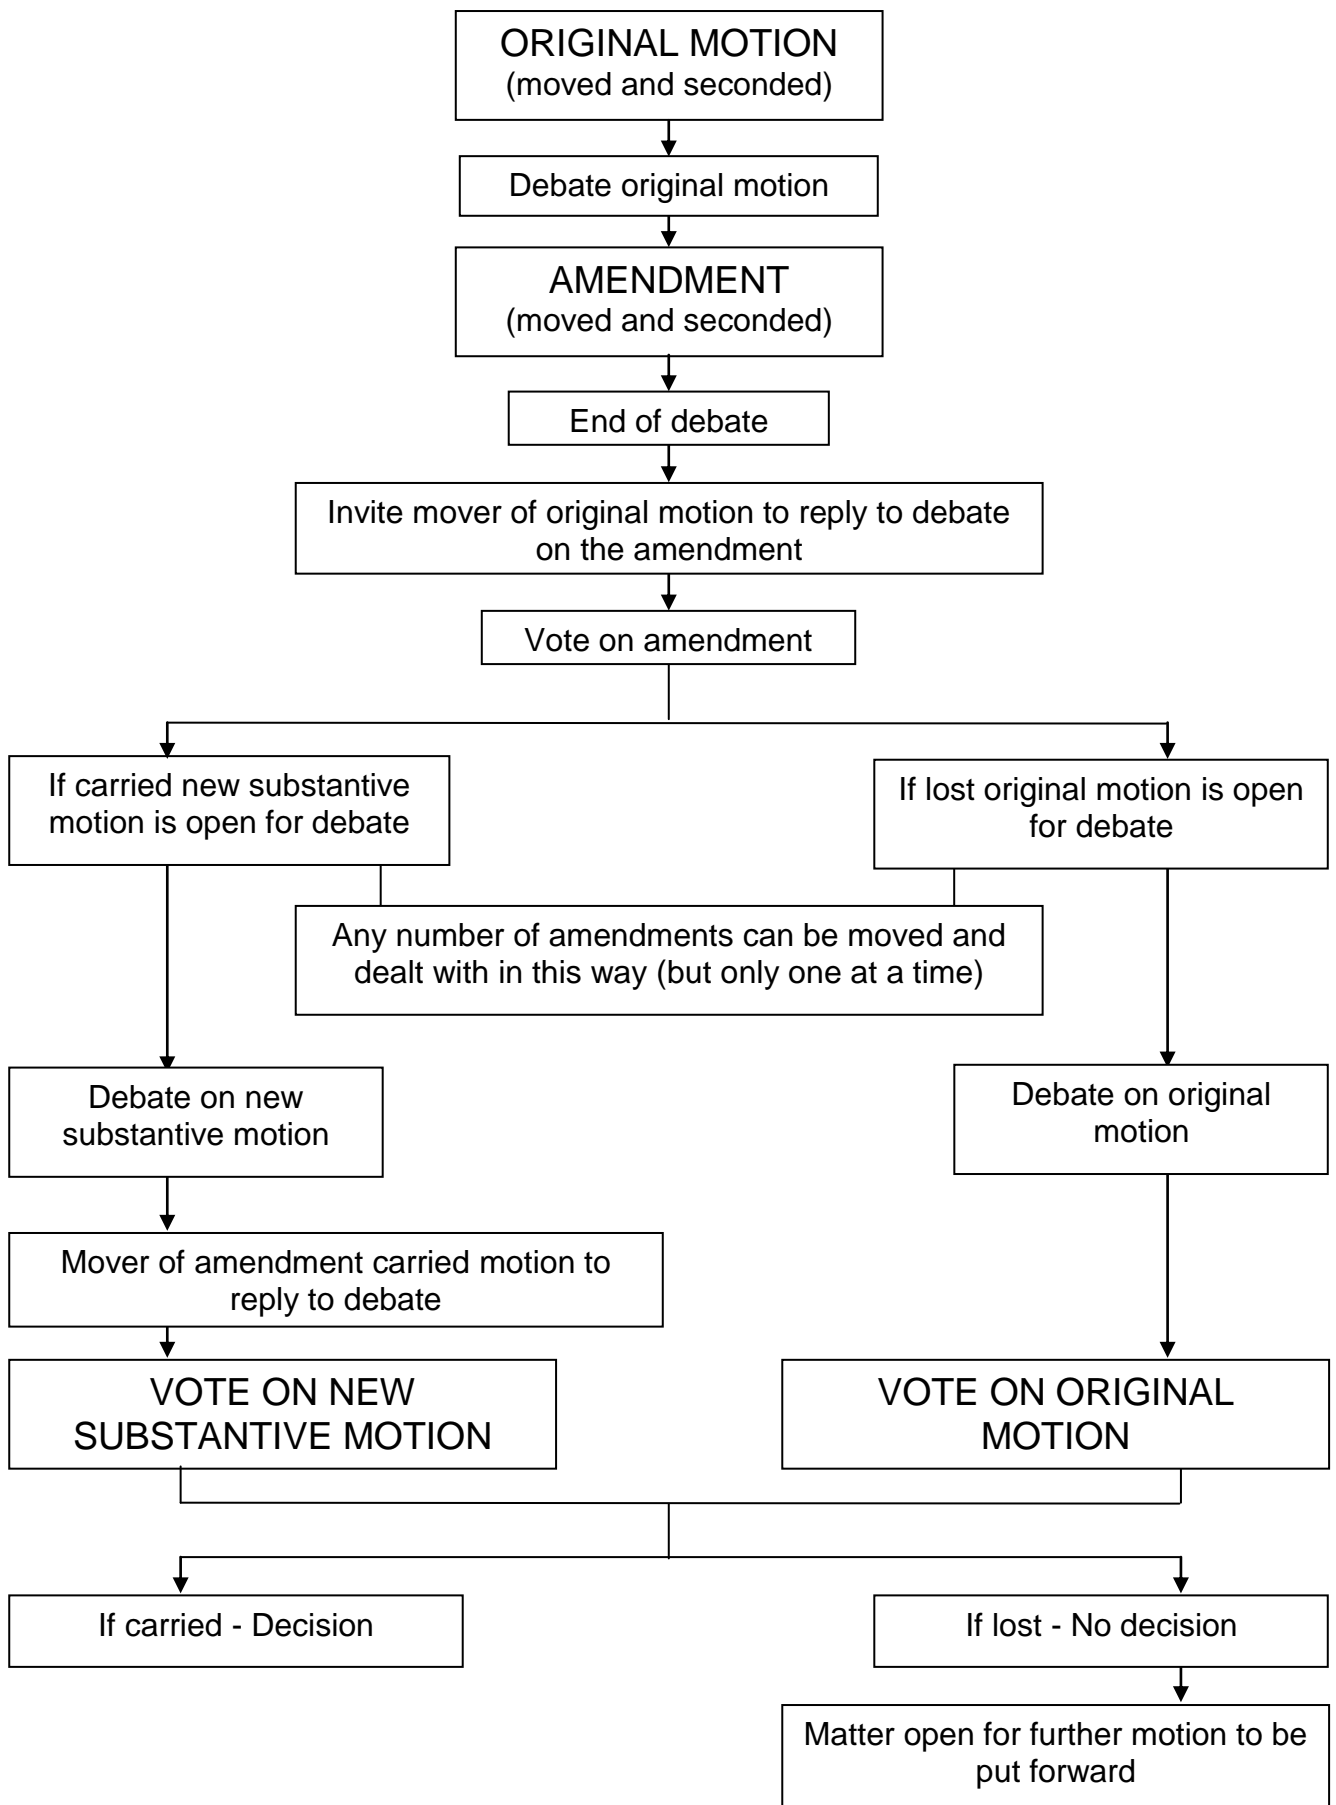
ORIGINAL MOTION
(moved and seconded)

Debate original motion

AMENDMENT
(moved and seconded)

End of debate

Invite mover of original motion to reply to debate on the amendment

Vote on amendment

If carried new substantive motion is open for debate

If lost original motion is open for debate

Any number of amendments can be moved and dealt with in this way (but only one at a time)

Debate on new substantive motion

Debate on original motion

Mover of amendment carried motion to reply to debate

VOTE ON NEW SUBSTANTIVE MOTION

VOTE ON ORIGINAL MOTION

If carried - Decision

If lost - No decision

Matter open for further motion to be put forward